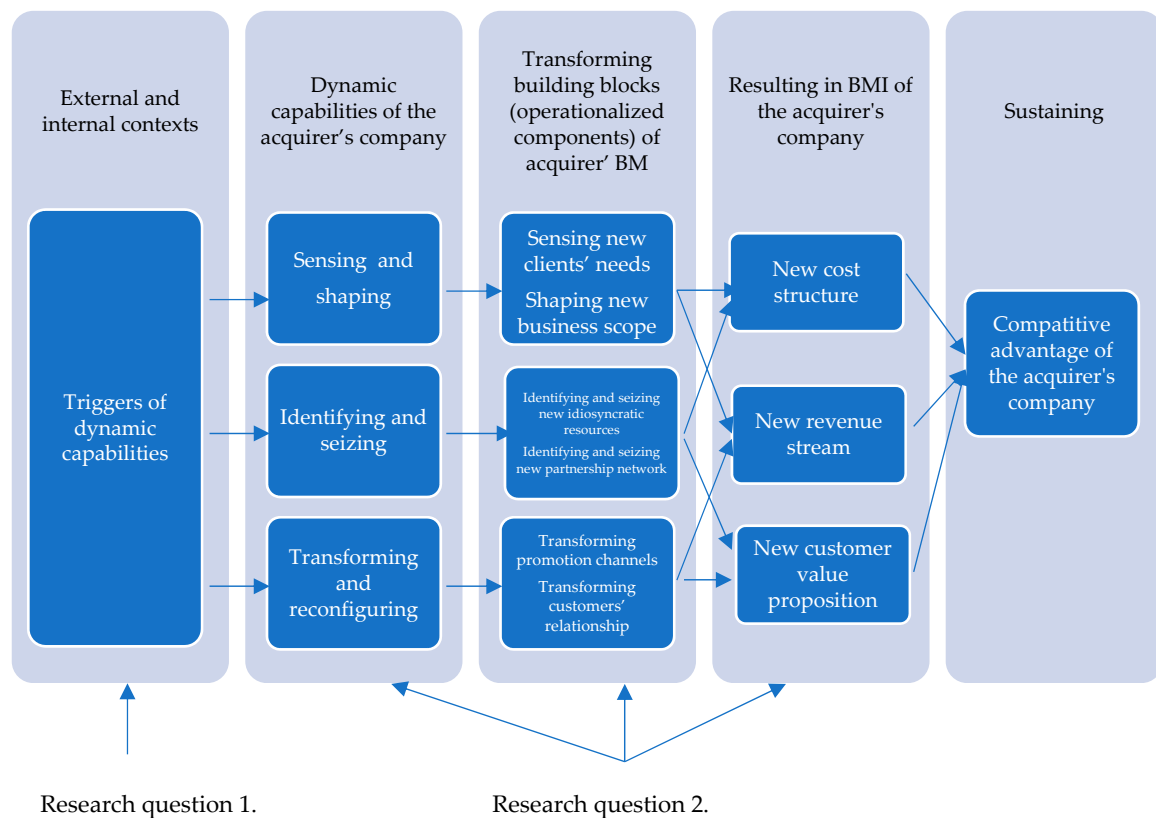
External and internal contexts

Triggers of dynamic capabilities

Dynamic capabilities of the acquirer's company

Sensing and shaping

Identifying and seizing

Transforming and reconfiguring

Transforming building blocks (operationalized components) of acquirer' BM

Sensing new clients' needs

Shaping new business scope

Identifying and seizing new idiosyncratic resources

Identifying and seizing new partnership network

Transforming promotion channels

Transforming customers' relationship

Resulting in BMI of the acquirer's company

New cost structure

New revenue stream

New customer value proposition

Sustaining

Compatitive advantage of the acquirer's company

Research question 1.

Research question 2.